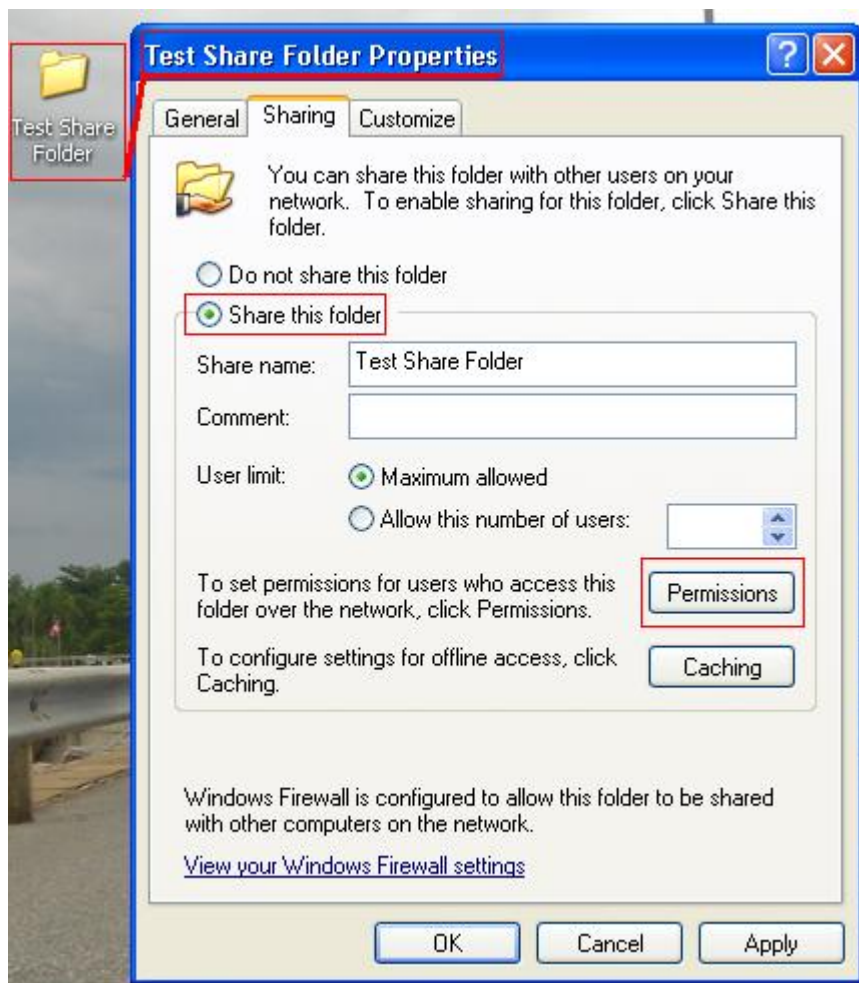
Test Share Folder

Test Share Folder Properties

?

General | Sharing | Customize

You can share this folder with other users on your network. To enable sharing for this folder, click Share this folder.

Do not share this folder

Share this folder

Share name: Test Share Folder

Comment:

User limit: Maximum allowed

Allow this number of users:

To set permissions for users who access this folder over the network, click Permissions.

Permissions

To configure settings for offline access, click Caching.

Caching

Windows Firewall is configured to allow this folder to be shared with other computers on the network.

View your Windows Firewall settings

OK Cancel Apply